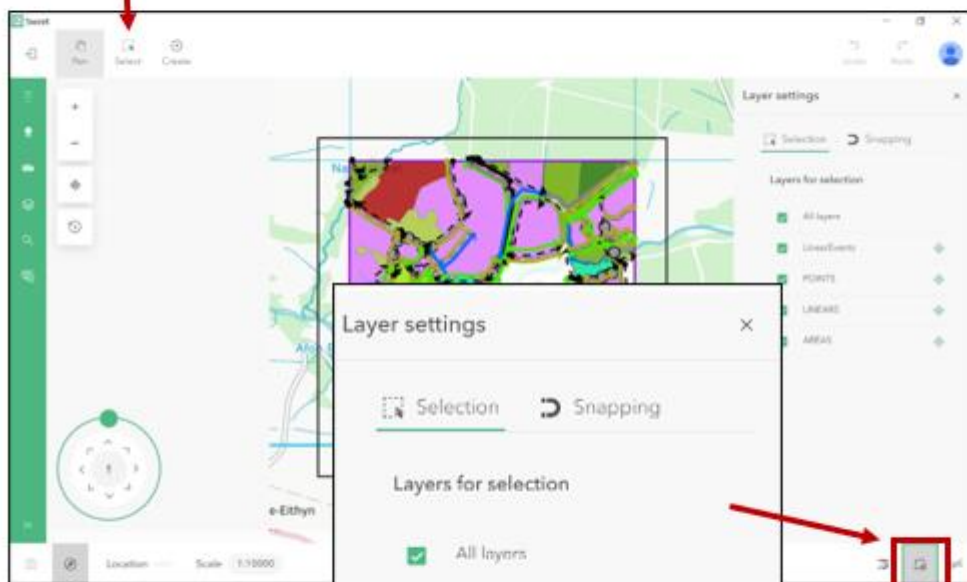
Swrel

Pan Select Create

Undo Redo

Layer settings

Selection Snapping

Layers for selection

All layers

LinesEvents

POINTS

LINEARS

AREAS

Na

Afon

e-Eithyn

Layer settings

Selection Snapping

Layers for selection

All layers

Location Scale 1:10000